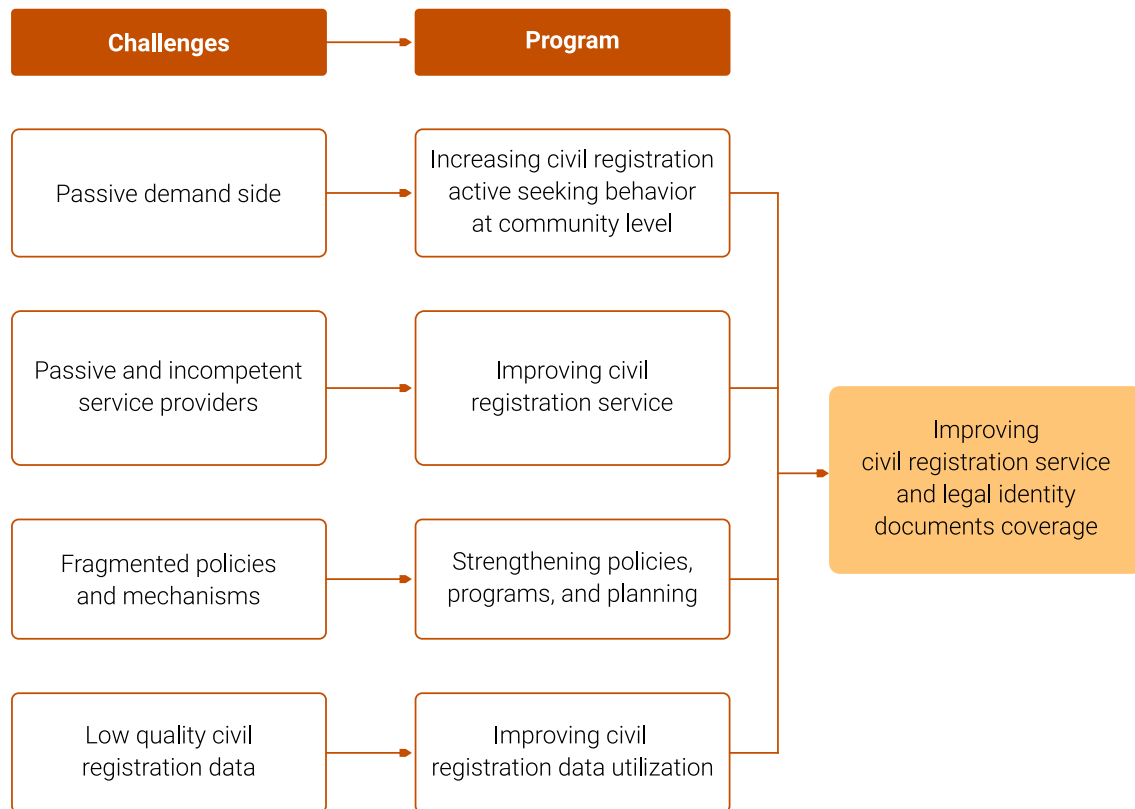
Challenges

Program

Passive demand side

Increasing civil registration active seeking behavior at community level

Passive and incompetent service providers

Improving civil registration service

Fragmented policies and mechanisms

Strengthening policies, programs, and planning

Low quality civil registration data

Improving civil registration data utilization

Improving civil registration service and legal identity documents coverage